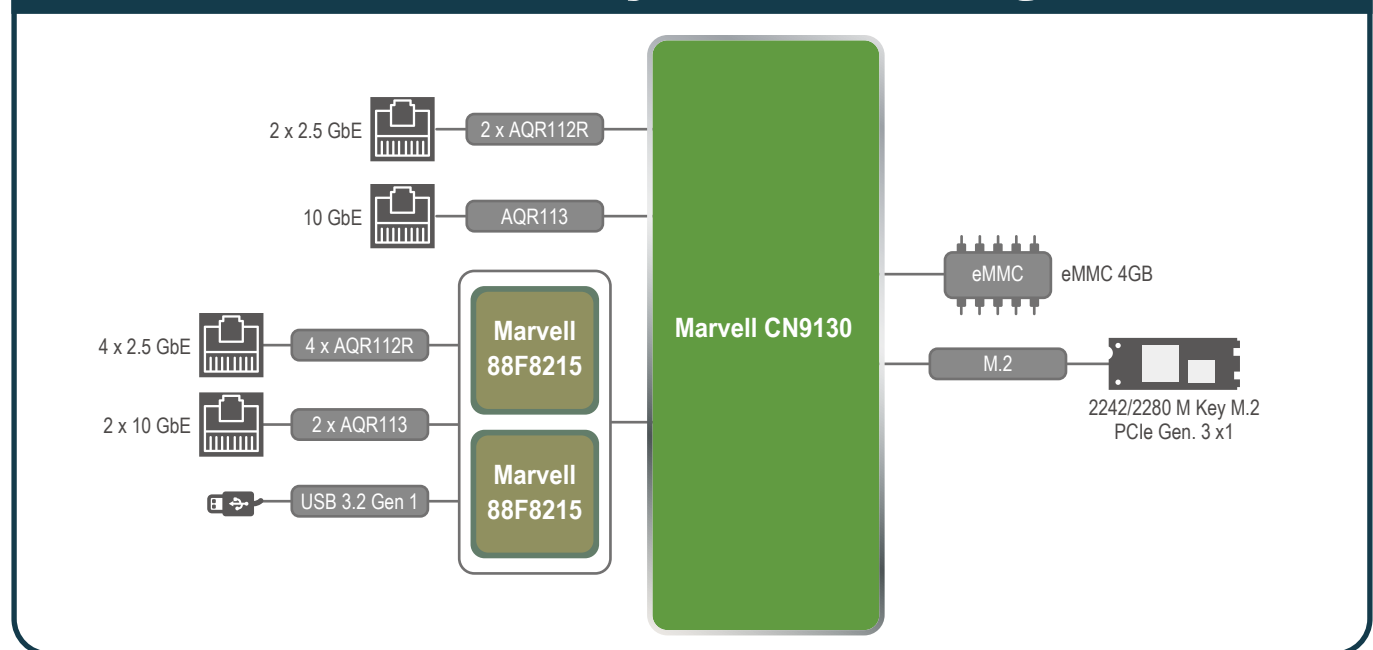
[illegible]

2 x 2.5 GbE

2 x AQR112R

10 GbE

AQR113

4 x 2.5 GbE

4 x AQR112R

2 x 10 GbE

2 x AQR113

USB 3.2 Gen 1

Marvell 88F8215

Marvell 88F8215

Marvell CN9130

eMMC

eMMC 4GB

M.2

2242/2280 M Key M.2 PCIe Gen. 3 x1